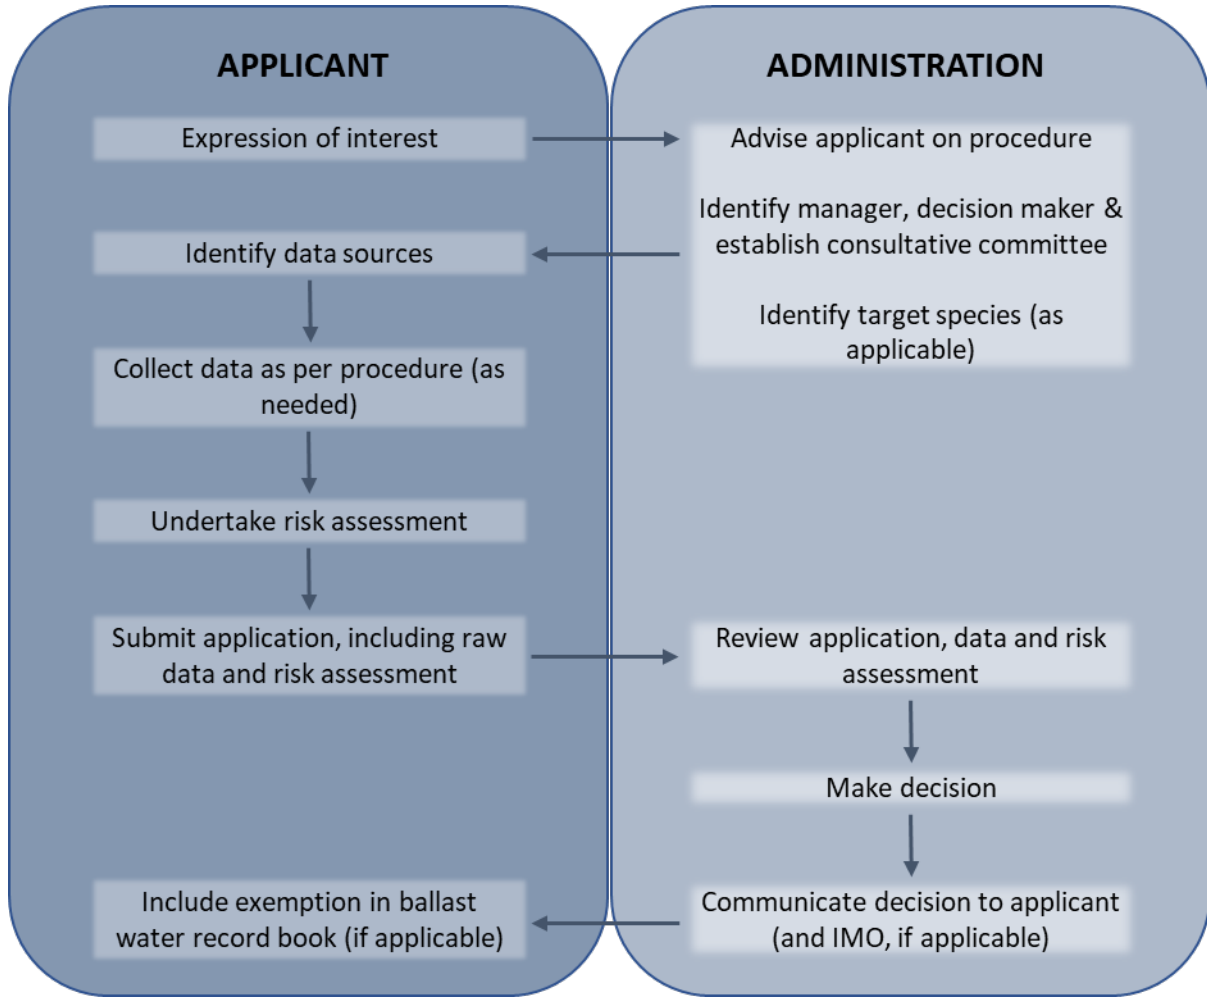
APPLICANT

Expression of interest

Identify data sources

Collect data as per procedure (as needed)

Undertake risk assessment

Submit application, including raw data and risk assessment

Include exemption in ballast water record book (if applicable)

ADMINISTRATION

Advise applicant on procedure

Identify manager, decision maker & establish consultative committee

Identify target species (as applicable)

Review application, data and risk assessment

Make decision

Communicate decision to applicant (and IMO, if applicable)